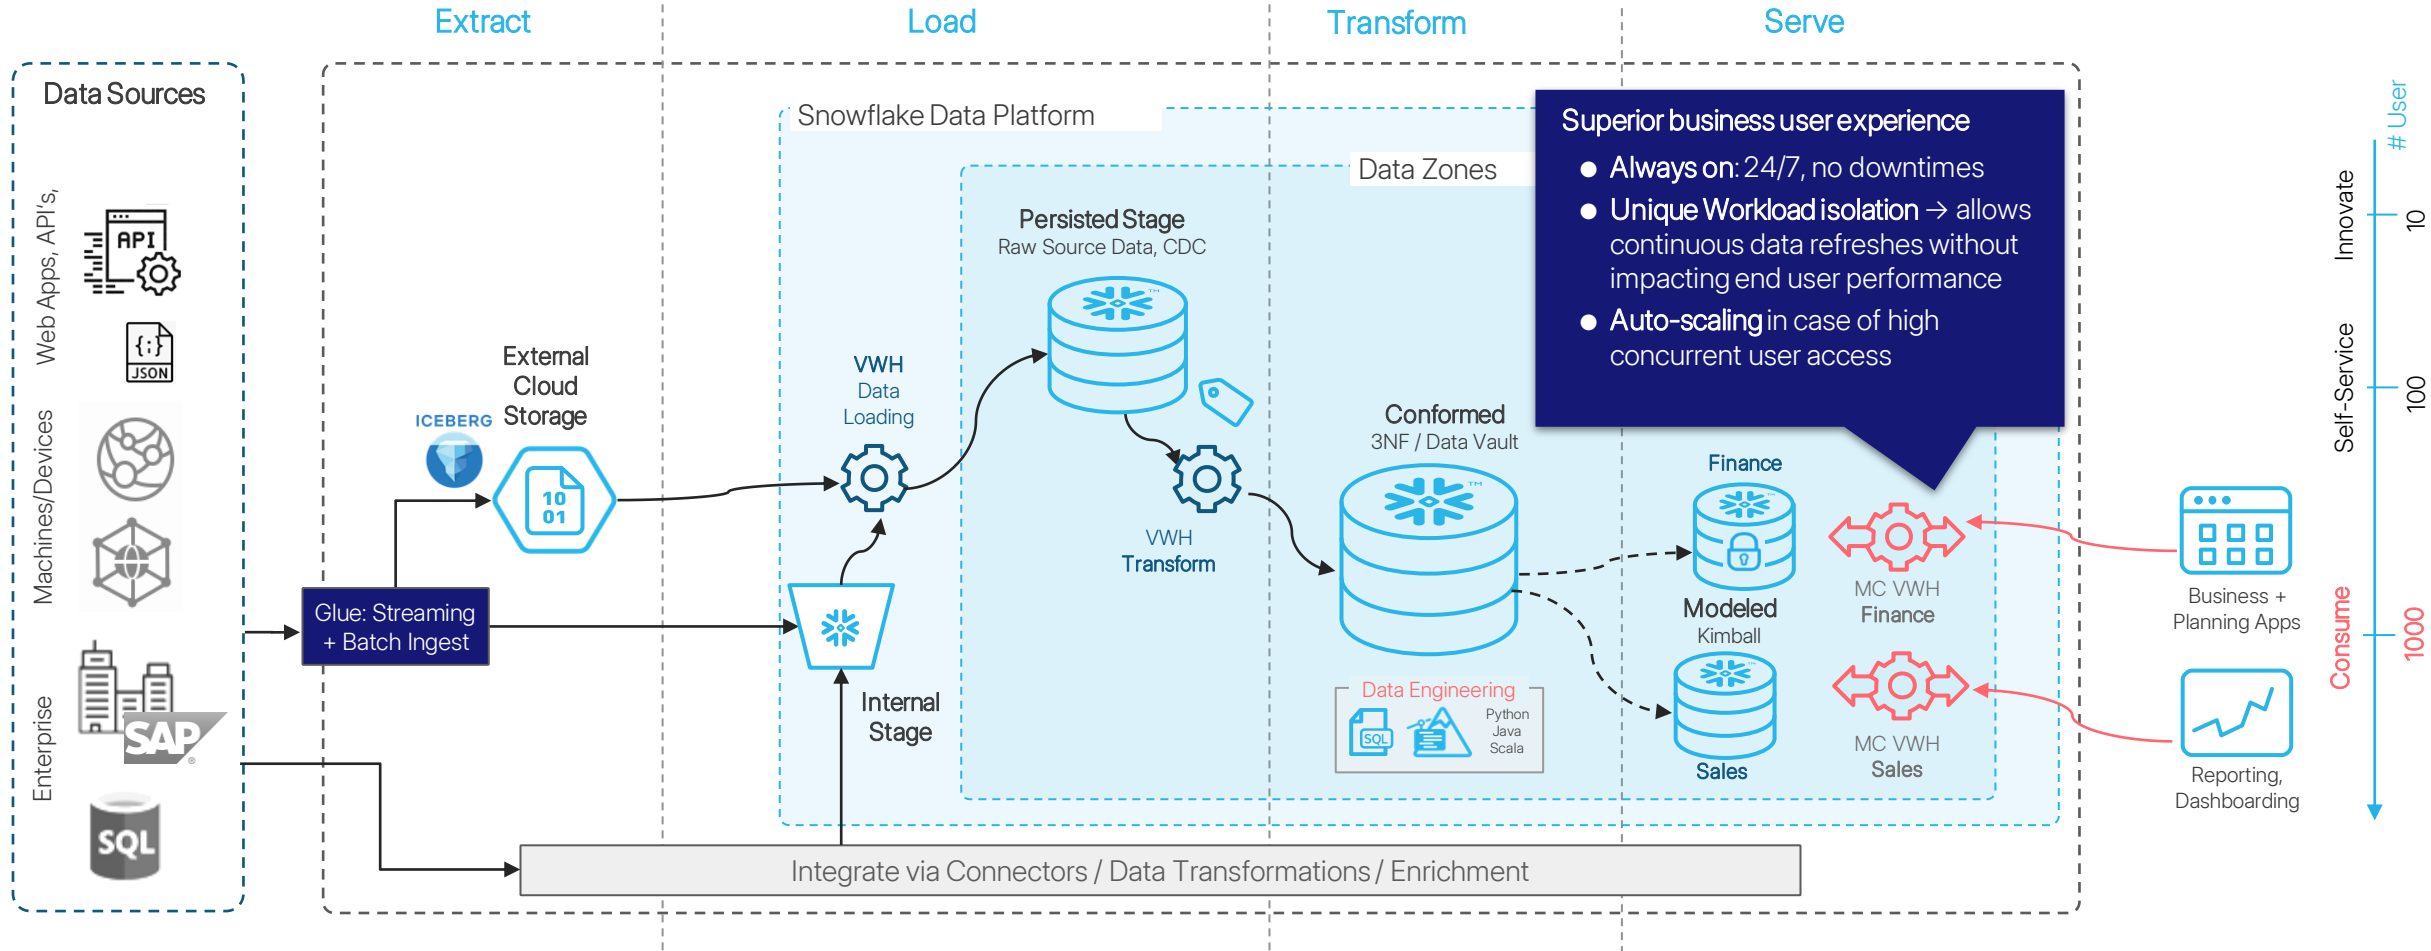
Extract

Load

Transform

Serve

Data Sources

Web Apps, API's,

API

JSON

Machines/Devices

Enterprise

SAP

SQL

Snowflake Data Platform

Data Zones

Superior business user experience

● Always on: 24/7, no downtimes

● Unique Workload isolation → allows continuous data refreshes without impacting end user performance

● Auto-scaling in case of high concurrent user access

# User

Innovate

10

Self-Service

100

Consume

1000

Persisted Stage
Raw Source Data, CDC

External Cloud Storage

ICEBERG

10 01

VWH
Data
Loading

VWH
Transform

Conformed
3NF / Data Vault

Finance

Modeled
Kimball

Sales

MC VWH
Finance

MC VWH
Sales

Business + Planning Apps

Reporting, Dashboarding

Glue: Streaming + Batch Ingest

Internal Stage

Data Engineering

SQL

Python
Java
Scala

Integrate via Connectors / Data Transformations / Enrichment